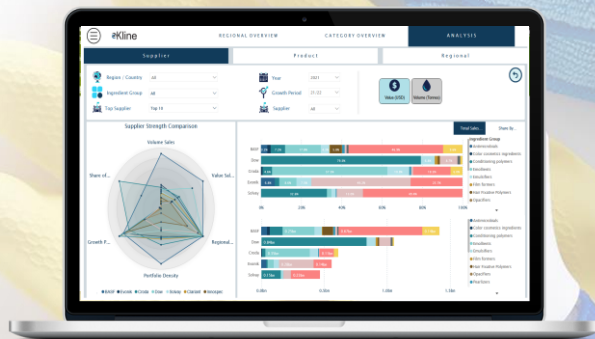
Kline

REGIONAL OVERVIEW

CATEGORY OVERVIEW

ANALYSIS

Supplier

Product

Regional

Region | Country

All

Ingredient Group

All

Top Supplier

Top 10

Year

2021

Growth Period

21-22

Supplier

All

Value (USD)

Volume (Tonnes)

Supplier Strength Comparison

Volume Sales

Value Sal...

Regional...

Portfolio Density

Growth P...

Share of...

BASF

Evonik

Croda

Dow

Innospec

Clariant

Ashland

Total Sales

Share By

BASF

Dow

Croda

Evonik

Clariant

0%

20%

40%

60%

80%

100%

Ingredient Group

Antimicrobials

Color cosmetics ingredients

Conditioning polymers

Emollients

Emulsifiers

Film formers

Hair fixative polymers

Opacifiers

BASF

Dow

Croda

Evonik

Ashland

0.0bn

0.5bn

1.0bn

1.5bn

Antimicrobials

Color cosmetics ingredients

Conditioning polymers

Emollients

Emulsifiers

Film formers

Hair fixative polymers

Opacifiers

Pearlizers